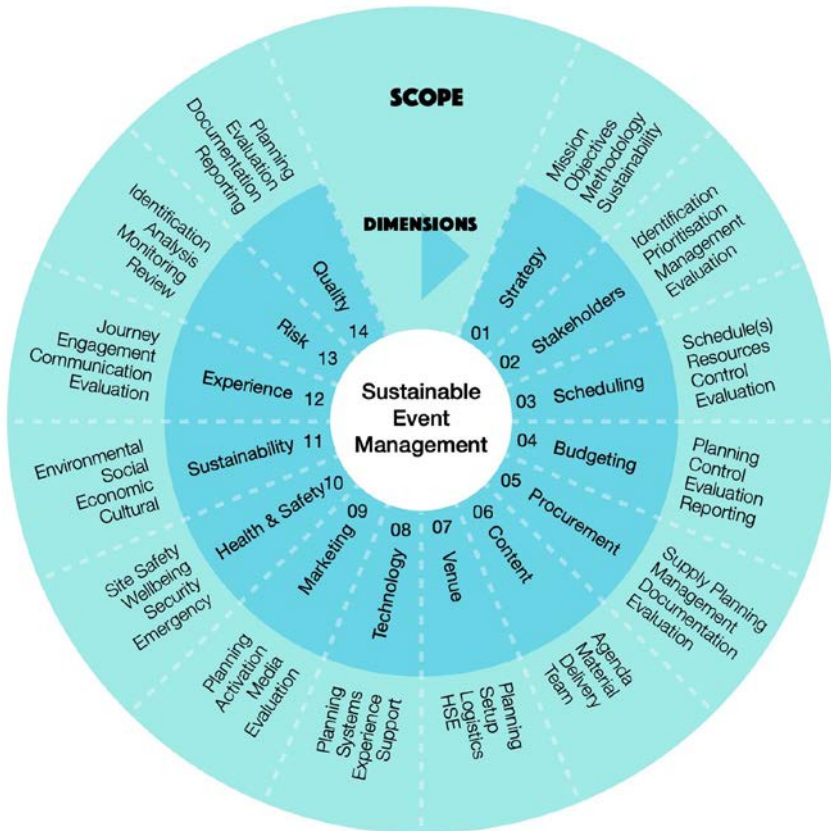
SCOPE

DIMENSIONS

Sustainable Event Management

01 Strategy
Mission
Objectives
Methodology
Sustainability

02 Stakeholders
Identification
Prioritisation
Management
Evaluation

03 Scheduling
Schedule(s)
Resources
Control
Evaluation

04 Budgeting
Planning
Control
Evaluation
Reporting

05 Procurement
Supply Planning
Management
Documentation
Evaluation

06 Content
Agenda
Material
Delivery
Team

07 Venue
Planning
Setup
Logistics
HSE

08 Technology
Planning
Systems
Experience
Support

09 Marketing
Planning
Activation
Media
Evaluation

10 Health & Safety
Site Safety
Wellbeing
Security
Emergency

11 Sustainability
Environmental
Social
Economic
Cultural

12 Experience
Journey
Engagement
Communication
Evaluation

13 Risk
Identification
Analysis
Monitoring
Review

14 Quality
Planning
Evaluation
Documentation
Reporting